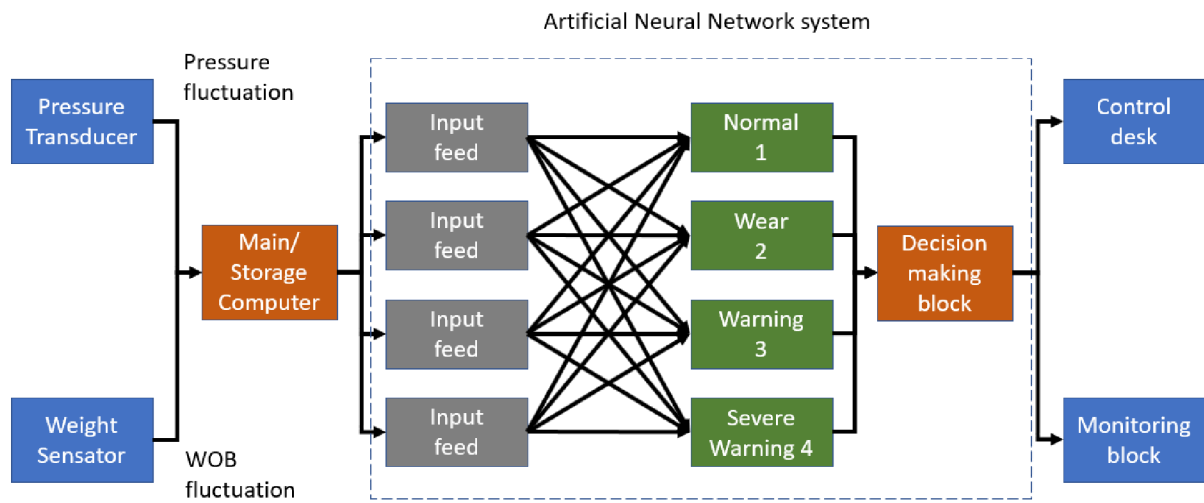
Artificial Neural Network system

Pressure fluctuation

Pressure Transducer

Weight Sensator

WOB fluctuation

Main/ Storage Computer

Input feed

Input feed

Input feed

Input feed

Normal 1

Wear 2

Warning 3

Severe Warning 4

Decision making block

Control desk

Monitoring block